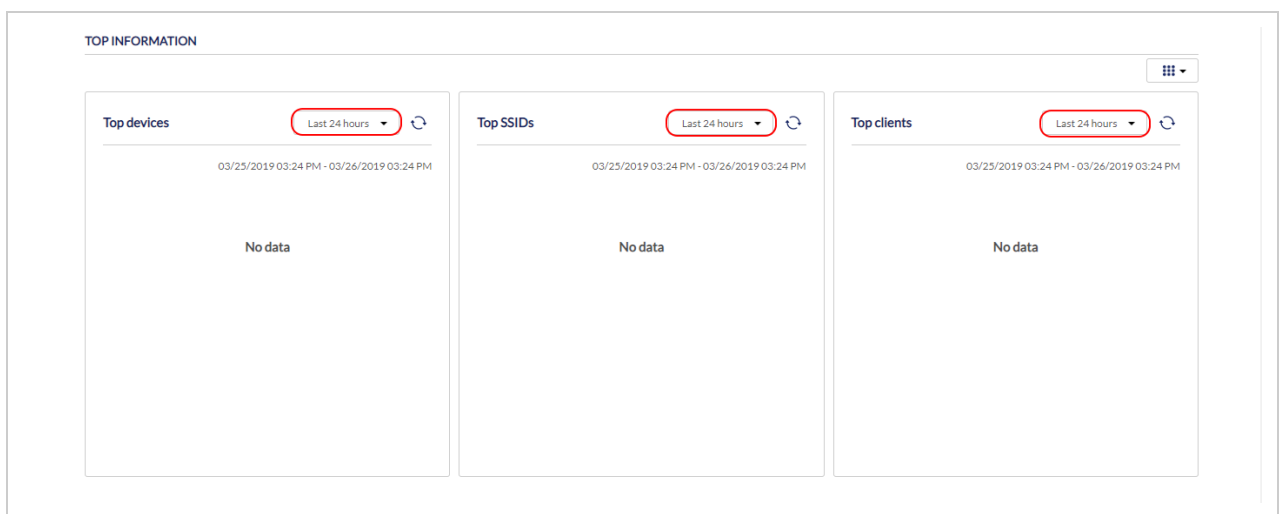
TOP INFORMATION

Top devices

Last 24 hours

03/25/2019 03:24 PM - 03/26/2019 03:24 PM

No data

Top SSIDs

Last 24 hours

03/25/2019 03:24 PM - 03/26/2019 03:24 PM

No data

Top clients

Last 24 hours

03/25/2019 03:24 PM - 03/26/2019 03:24 PM

No data